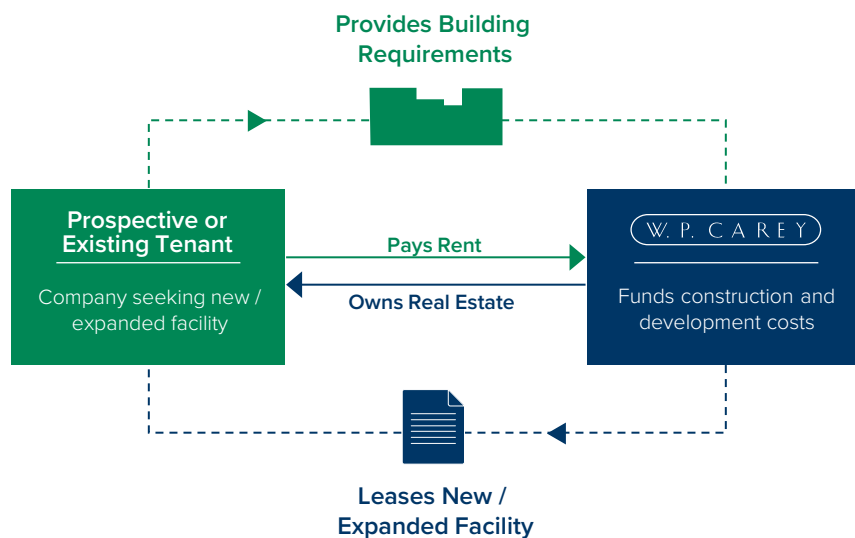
Provides Building Requirements

Prospective or Existing Tenant

Company seeking new / expanded facility

Pays Rent

Owns Real Estate

W. P. CAREY

Funds construction and development costs

Leases New / Expanded Facility